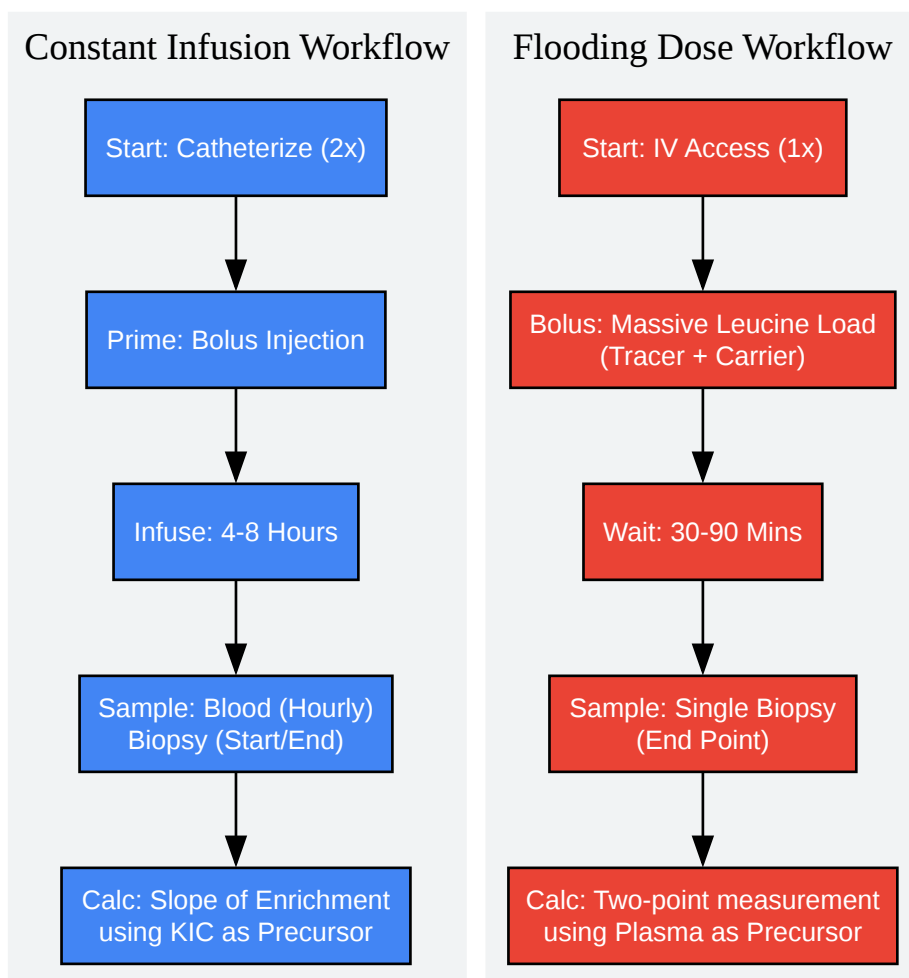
Constant Infusion Workflow

Start: Catheterize (2x)

Prime: Bolus Injection

Infuse: 4-8 Hours

Sample: Blood (Hourly) Biopsy (Start/End)

Calc: Slope of Enrichment using KIC as Precursor

Flooding Dose Workflow

Start: IV Access (1x)

Bolus: Massive Leucine Load (Tracer + Carrier)

Wait: 30-90 Mins

Sample: Single Biopsy (End Point)

Calc: Two-point measurement using Plasma as Precursor